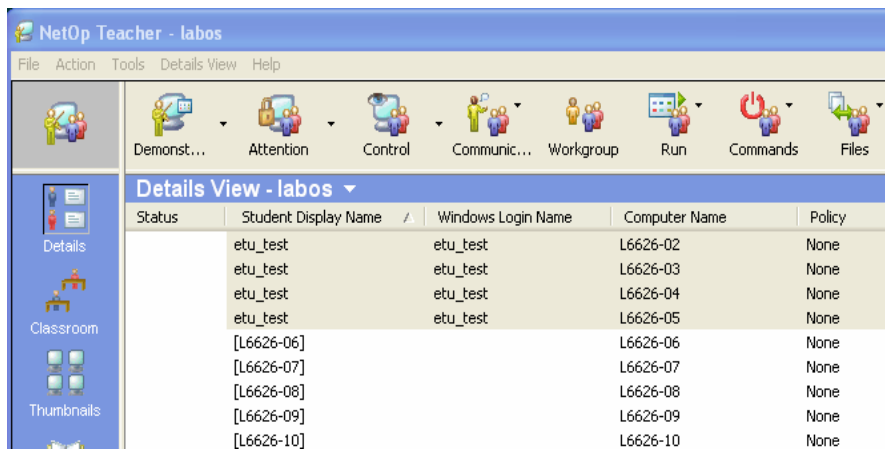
NetOp Teacher - labos

File Action Tools Details View Help

Demonst… Attention Control Communic… Workgroup Run Commands Files

Details

Classroom

Thumbnails

Details View - labos

| Status | Student Display Name | Windows Login Name | Computer Name | Policy |
|---|---|---|---|---|
| | etu_test | etu_test | L6626-02 | None |
| | etu_test | etu_test | L6626-03 | None |
| | etu_test | etu_test | L6626-04 | None |
| | etu_test | etu_test | L6626-05 | None |
| | [L6626-06] | | L6626-06 | None |
| | [L6626-07] | | L6626-07 | None |
| | [L6626-08] | | L6626-08 | None |
| | [L6626-09] | | L6626-09 | None |
| | [L6626-10] | | L6626-10 | None |